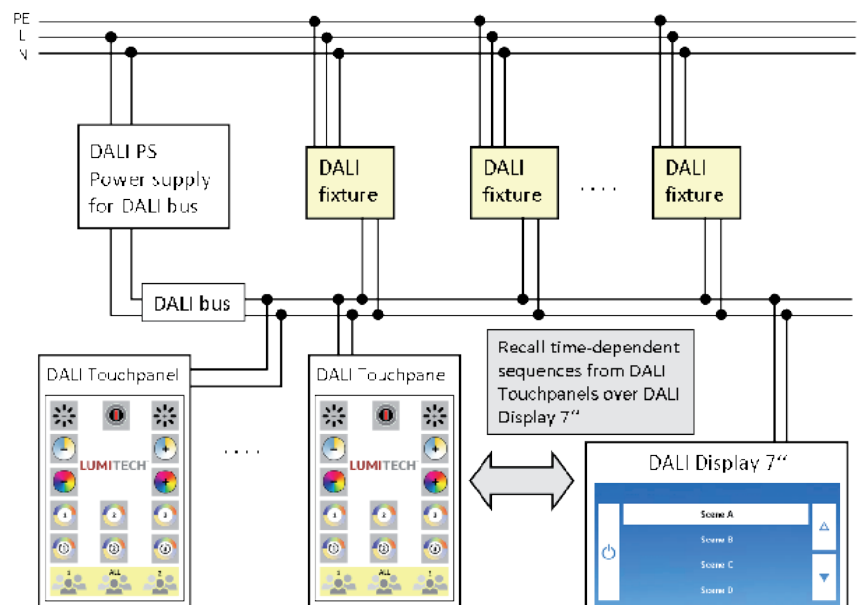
PE
L
N

DALI PS
Power supply
for DALI bus

DALI
fixture

DALI
fixture

....

DALI
fixture

DALI bus

DALI Touchpanel

LUMITECH

1 2 3

1 2 3

1 ALL 2

....

DALI Touchpane

LUMITECH

1 2 3

1 2 3

1 ALL 2

Recall time-dependent sequences from DALI Touchpanels over DALI Display 7"

DALI Display 7"

Scene A
Scene B
Scene C
Scene D